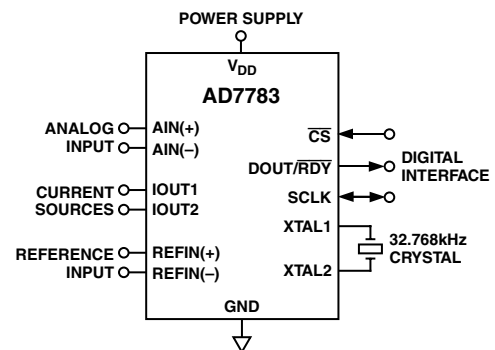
POWER SUPPLY

$V_{DD}$

AD7783

ANALOG INPUT

AIN(+)

AIN(–)

CURRENT SOURCES

IOUT1

IOUT2

REFERENCE INPUT

REFIN(+)

REFIN(–)

$\overline{CS}$

DOUT/$\overline{RDY}$

SCLK

DIGITAL INTERFACE

XTAL1

XTAL2

32.768kHz CRYSTAL

GND